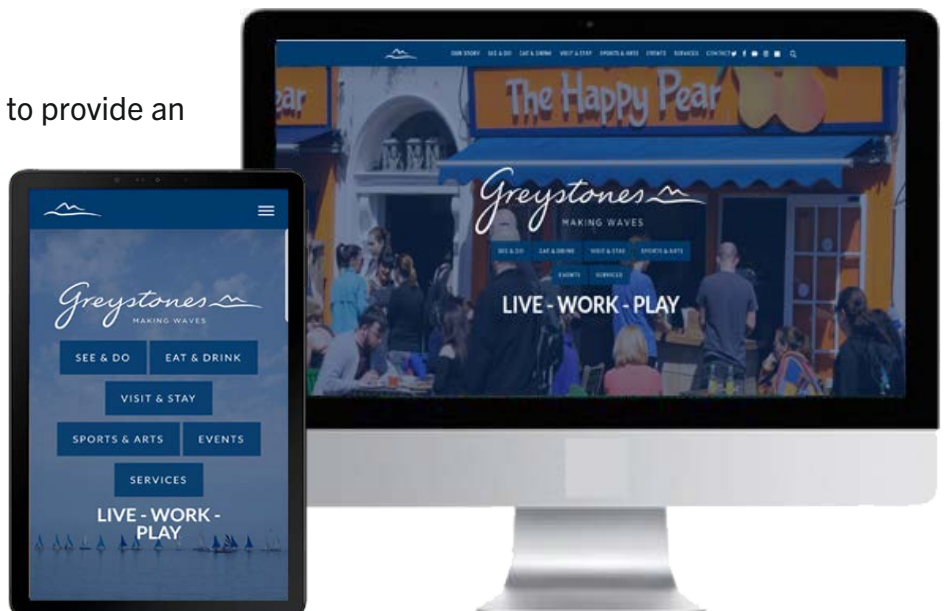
to provide an

OUR STORY SEE & DO EAT & DRINK VISIT & STAY SPORTS & ARTS EVENTS SERVICES CONTACT

ear The Happy Pear

Greystones
MAKING WAVES

SEE & DO EAT & DRINK VISIT & STAY SPORTS & ARTS
EVENTS SERVICES

LIVE - WORK - PLAY

Greystones
MAKING WAVES

SEE & DO EAT & DRINK
VISIT & STAY
SPORTS & ARTS EVENTS
SERVICES

LIVE - WORK - PLAY